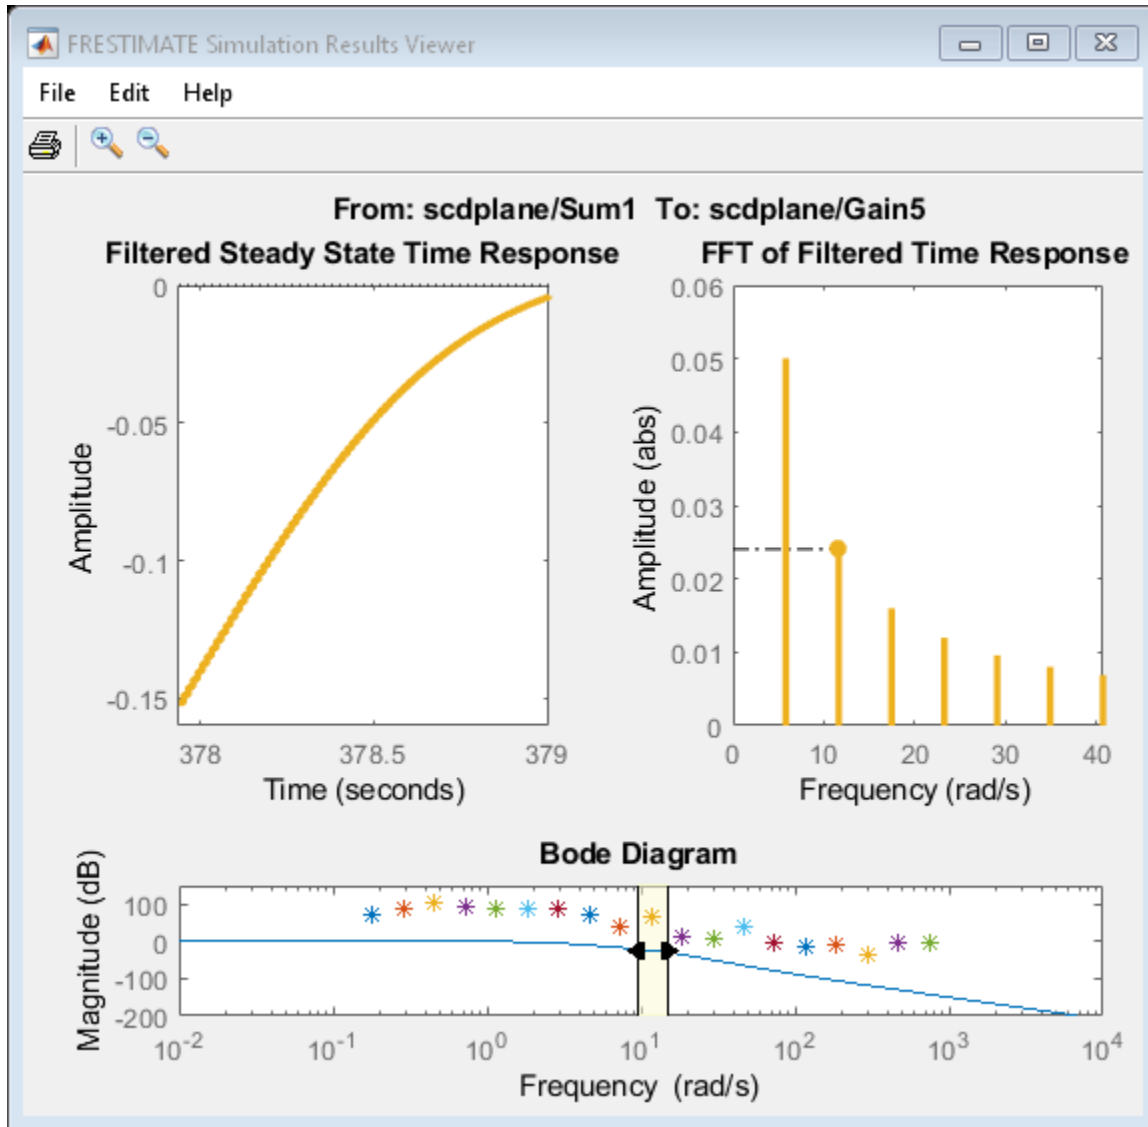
FRESTIMATE Simulation Results Viewer

File Edit Help

From: scdplane/Sum1 To: scdplane/Gain5

Filtered Steady State Time Response

0
-0.05
-0.1
-0.15
Amplitude
378
378.5
379
Time (seconds)

FFT of Filtered Time Response

0.06
0.05
0.04
0.03
0.02
0.01
0
Amplitude (abs)
0
10
20
30
40
Frequency (rad/s)

Bode Diagram

100
0
-100
-200
Magnitude (dB)
$10^{-2}$
$10^{-1}$
$10^{0}$
$10^{1}$
$10^{2}$
$10^{3}$
$10^{4}$
Frequency (rad/s)